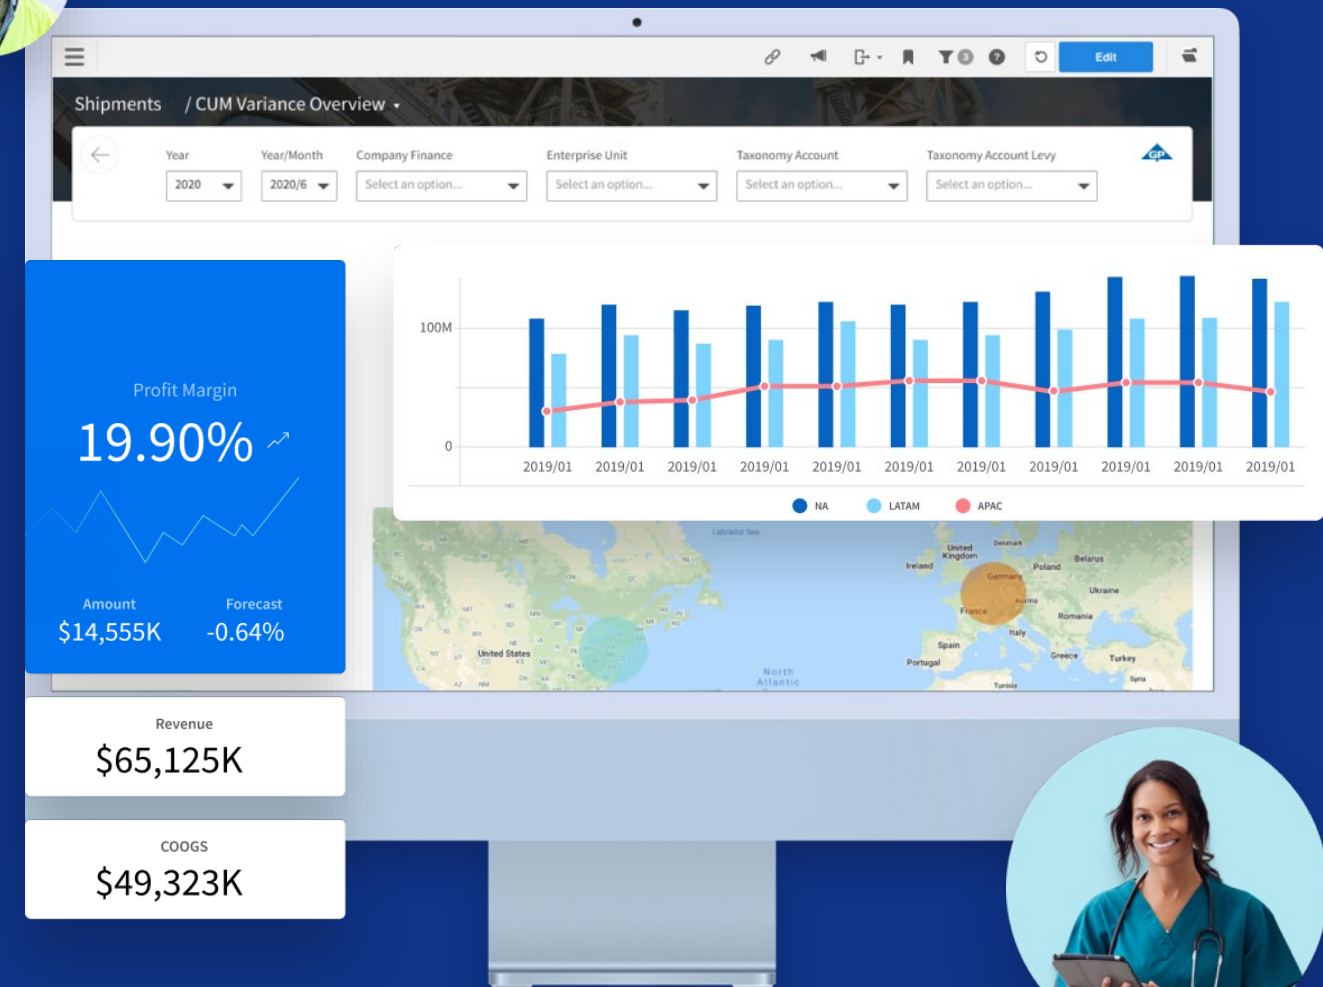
3 Edit

Shipments / CUM Variance Overview

Year 2020
Year/Month 2020/6
Company Finance Select an option...
Enterprise Unit Select an option...
Taxonomy Account Select an option...
Taxonomy Account Levy Select an option...

GP

Profit Margin
19.90%

Amount $14,555K
Forecast -0.64%

100M
0
2019/01 2019/01 2019/01 2019/01 2019/01 2019/01 2019/01 2019/01 2019/01 2019/01 2019/01

NA LATAM APAC

Labrador Sea
United States
North Atlantic
United Kingdom
Ireland
Denmark
Poland
Belarus
Germany
Ukraine
France
Austria
Romania
Italy
Spain
Portugal
Greece
Turkey
Syria
Tunisia

Revenue
$65,125K

COOGS
$49,323K